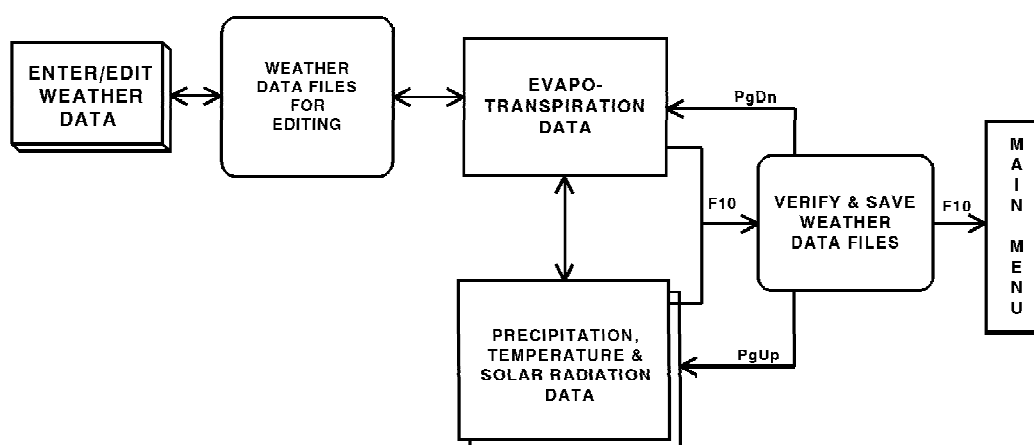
ENTER/EDIT WEATHER DATA

WEATHER DATA FILES FOR EDITING

EVAPOTRANSPIRATION DATA

PgDn

F10

VERIFY & SAVE WEATHER DATA FILES

F10

M A I N

M E N U

PRECIPITATION, TEMPERATURE & SOLAR RADIATION DATA

PgUp